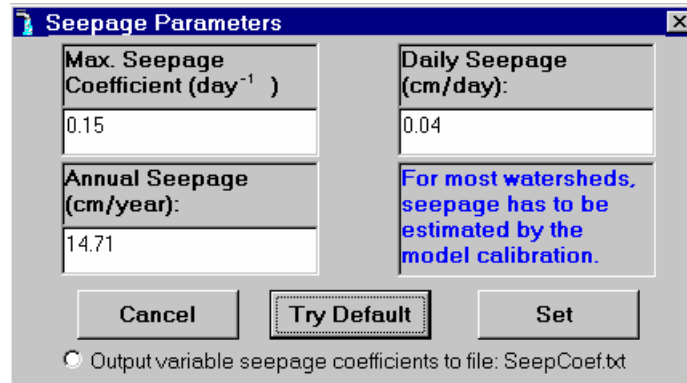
Seepage Parameters

Max. Seepage Coefficient ($day^{-1}$ )

0.15

Daily Seepage (cm/day):

0.04

Annual Seepage (cm/year):

14.71

For most watersheds, seepage has to be estimated by the model calibration.

Cancel

Try Default

Set

Output variable seepage coefficients to file: SeepCoef.txt